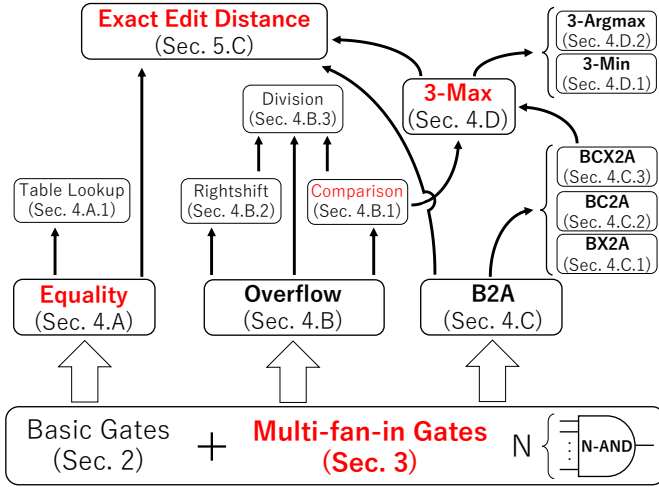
Exact Edit Distance
(Sec. 5.C)

3-Argmax
(Sec. 4.D.2)

3-Min
(Sec. 4.D.1)

Division
(Sec. 4.B.3)

3-Max
(Sec. 4.D)

BCX2A
(Sec. 4.C.3)

BC2A
(Sec. 4.C.2)

BX2A
(Sec. 4.C.1)

Table Lookup
(Sec. 4.A.1)

Rightshift
(Sec. 4.B.2)

Comparison
(Sec. 4.B.1)

Equality
(Sec. 4.A)

Overflow
(Sec. 4.B)

B2A
(Sec. 4.C)

Basic Gates
(Sec. 2)

+

Multi-fan-in Gates
(Sec. 3)

N

N-AND